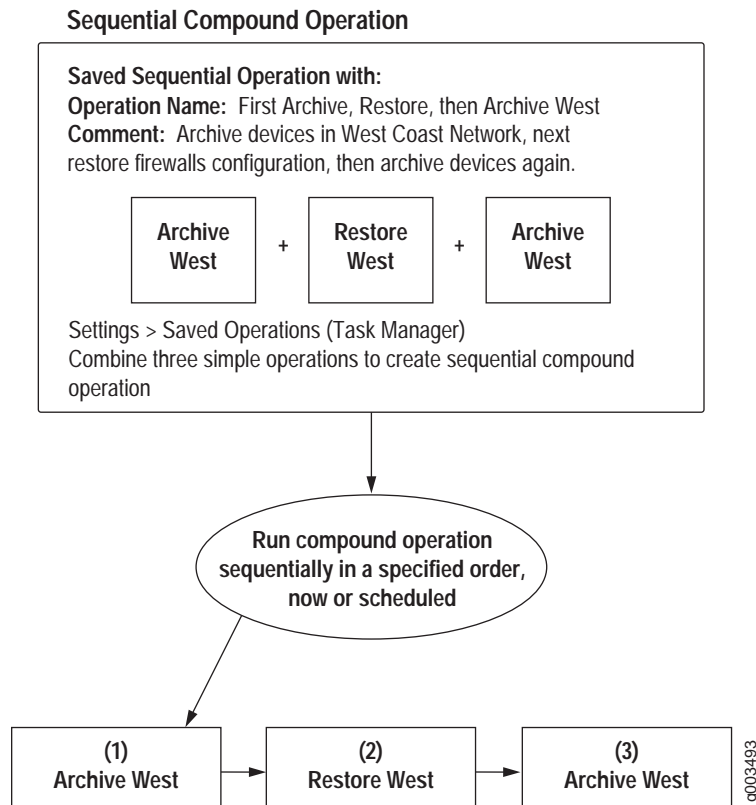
Sequential Compound Operation

Saved Sequential Operation with:
Operation Name: First Archive, Restore, then Archive West
Comment: Archive devices in West Coast Network, next restore firewalls configuration, then archive devices again.

Archive West + Restore West + Archive West

Settings > Saved Operations (Task Manager)
Combine three simple operations to create sequential compound operation

Run compound operation sequentially in a specified order, now or scheduled

(1) Archive West

(2) Restore West

(3) Archive West

g003493